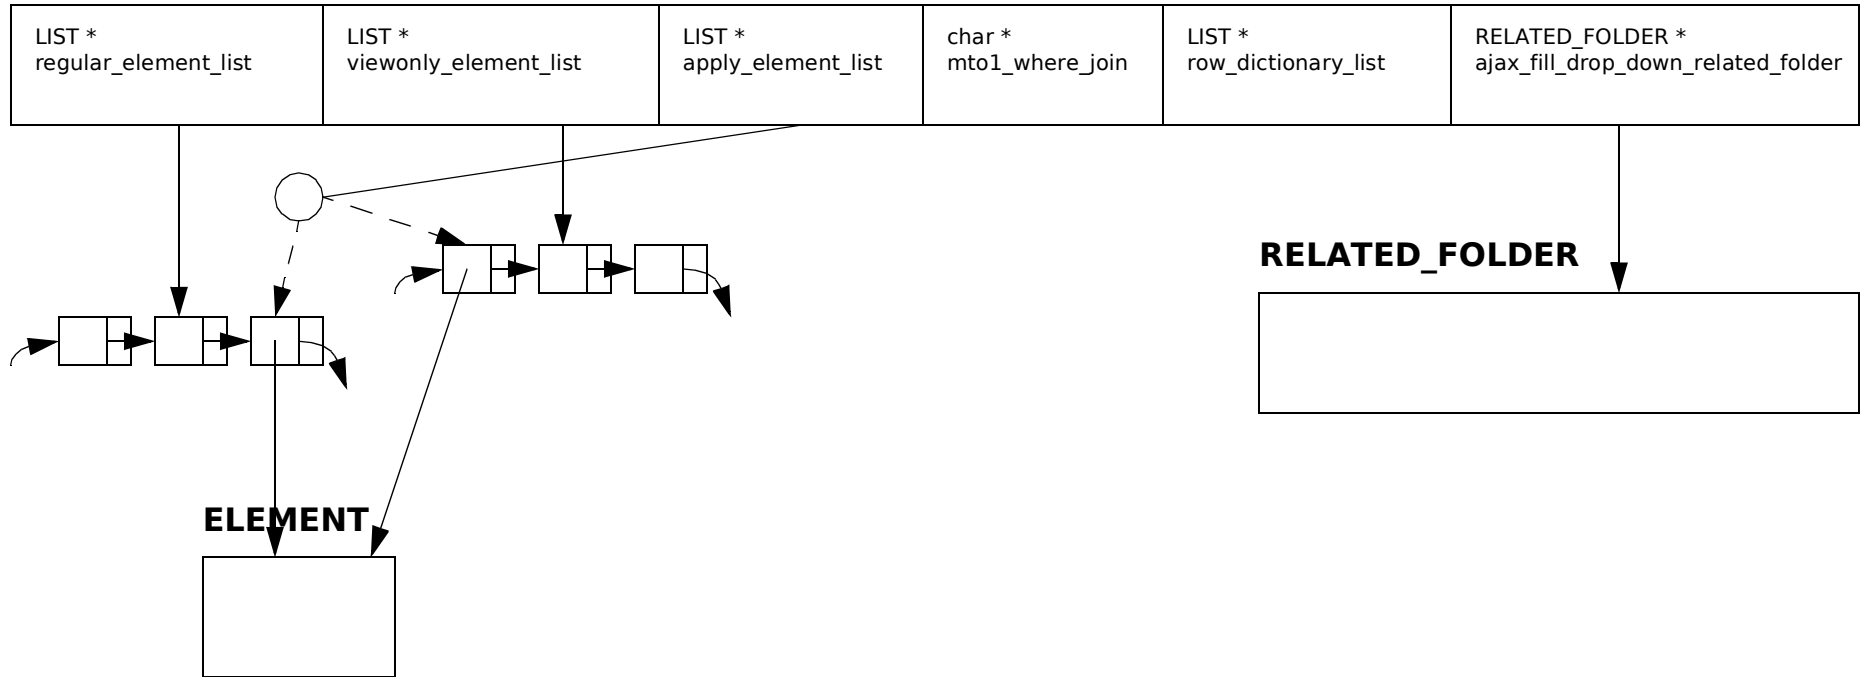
| LIST * regular_element_list | LIST * viewonly_element_list | LIST * apply_element_list | char * mto1_where_join | LIST * row_dictionary_list | RELATED_FOLDER * ajax_fill_drop_down_related_folder |
|---|---|---|---|---|---|

RELATED_FOLDER

ELEMENT